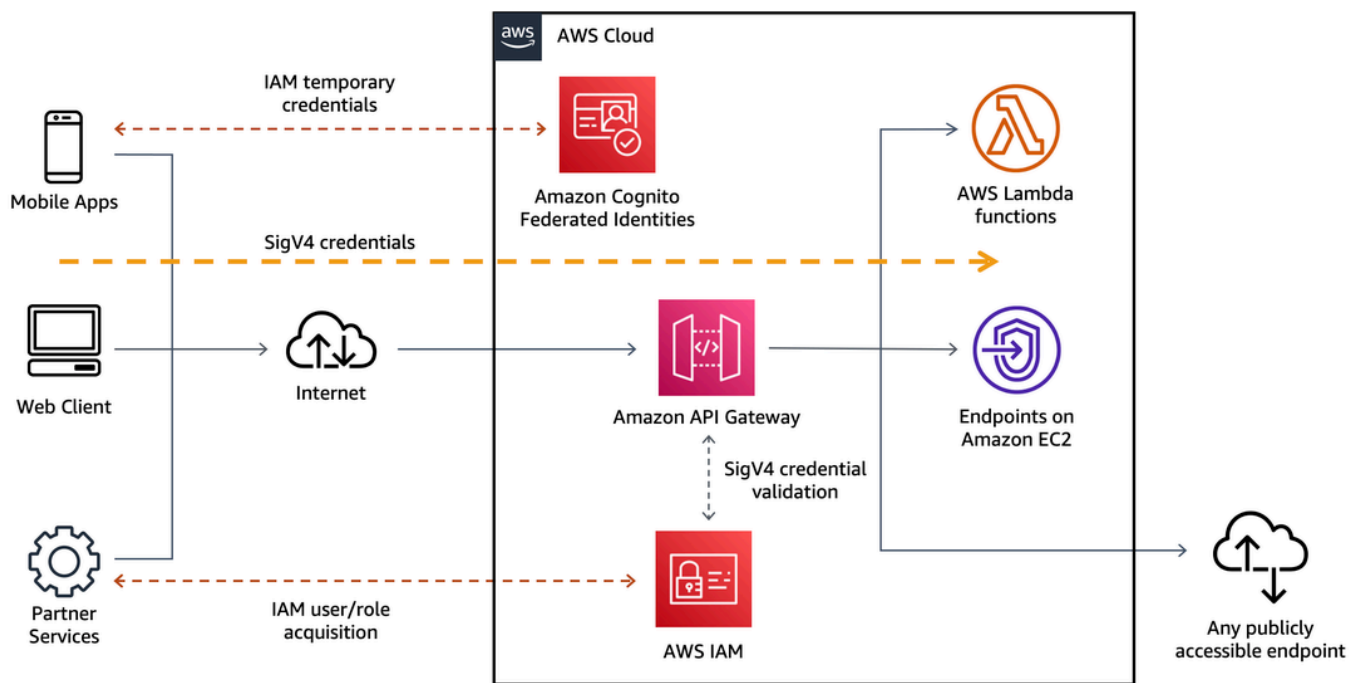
aws

AWS Cloud

IAM temporary credentials

Mobile Apps

Amazon Cognito Federated Identities

AWS Lambda functions

SigV4 credentials

Web Client

Internet

Amazon API Gateway

Endpoints on Amazon EC2

SigV4 credential validation

Partner Services

IAM user/role acquisition

AWS IAM

Any publicly accessible endpoint